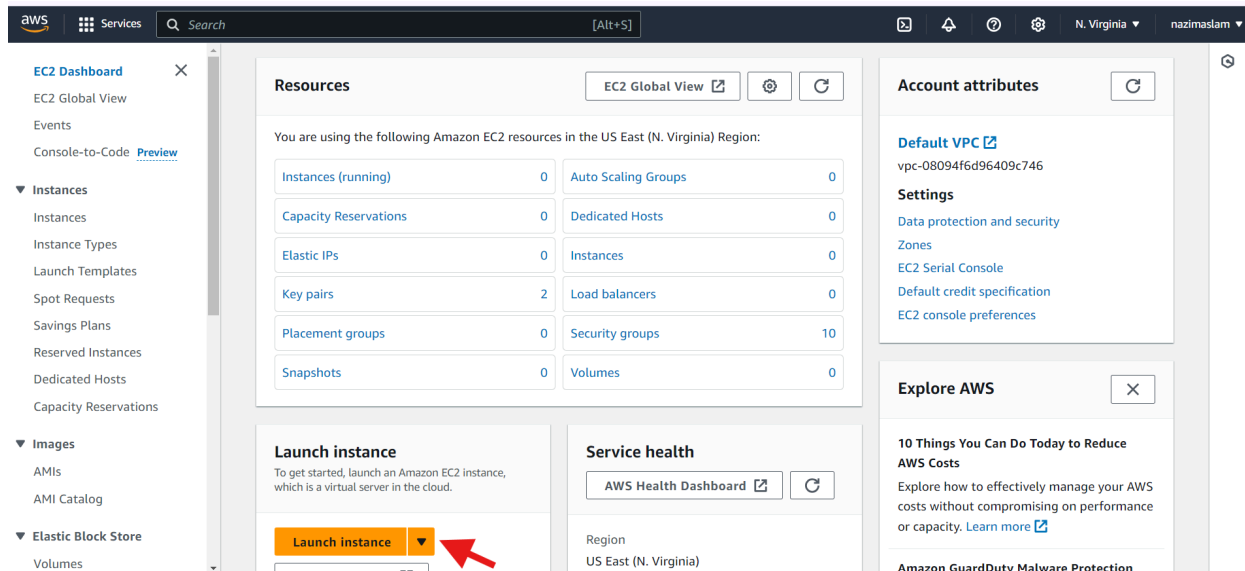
aws Services Search [Alt+S] N. Virginia ▼ nazimaslam ▼

EC2 Dashboard
EC2 Global View
Events
Console-to-Code Preview

▼ Instances
Instances
Instance Types
Launch Templates
Spot Requests
Savings Plans
Reserved Instances
Dedicated Hosts
Capacity Reservations

▼ Images
AMIs
AMI Catalog

▼ Elastic Block Store
Volumes

Resources

EC2 Global View

You are using the following Amazon EC2 resources in the US East (N. Virginia) Region:

| | | | |
|---|---|---|---|
| Instances (running) | 0 | Auto Scaling Groups | 0 |
| Capacity Reservations | 0 | Dedicated Hosts | 0 |
| Elastic IPs | 0 | Instances | 0 |
| Key pairs | 2 | Load balancers | 0 |
| Placement groups | 0 | Security groups | 10 |
| Snapshots | 0 | Volumes | 0 |

Launch instance
To get started, launch an Amazon EC2 instance, which is a virtual server in the cloud.

Launch instance ▼

Service health

AWS Health Dashboard

Region
US East (N. Virginia)

Account attributes

Default VPC
vpc-08094f6d96409c746

Settings
Data protection and security
Zones
EC2 Serial Console
Default credit specification
EC2 console preferences

Explore AWS

10 Things You Can Do Today to Reduce AWS Costs
Explore how to effectively manage your AWS costs without compromising on performance or capacity. Learn more

Amazon GuardDuty Malware Protection